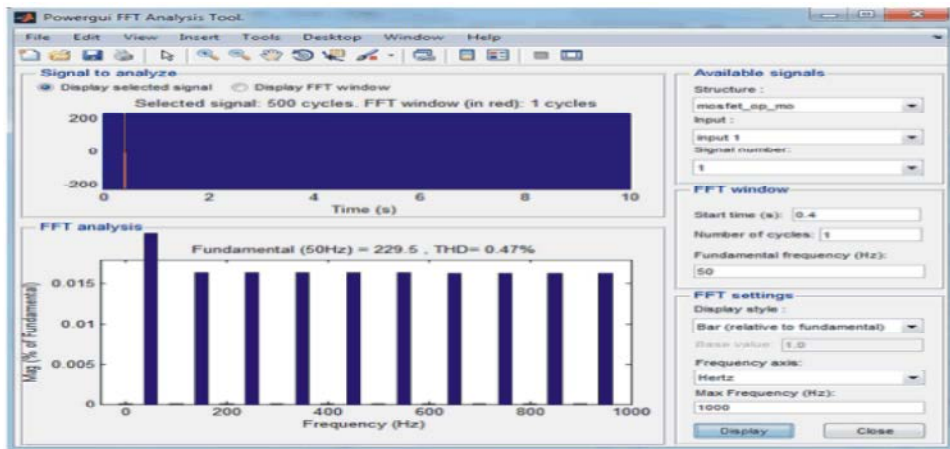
Powergui FFT Analysis Tool

File Edit View Insert Tools Desktop Window Help

Signal to analyze

Display selected signal   Display FFT window

Selected signal: 500 cycles. FFT window (in red): 1 cycles

200
0
-200
0 2 4 6 8 10
Time (s)

FFT analysis

Fundamental (50Hz) = 229.5 , THD= 0.47%

Mag (% of Fundamental)

0.015
0.01
0.005
0
0 200 400 600 800 1000
Frequency (Hz)

Available signals

Structure :
mosfet_op_mo
Input :
input 1
Signal number:
1

FFT window

Start time (s): 0.4
Number of cycles: 1
Fundamental frequency (Hz):
50

FFT settings

Display style :
Bar (relative to fundamental)
Base value: 1.0
Frequency axis:
Hertz
Max Frequency (Hz):
1000

Display   Close